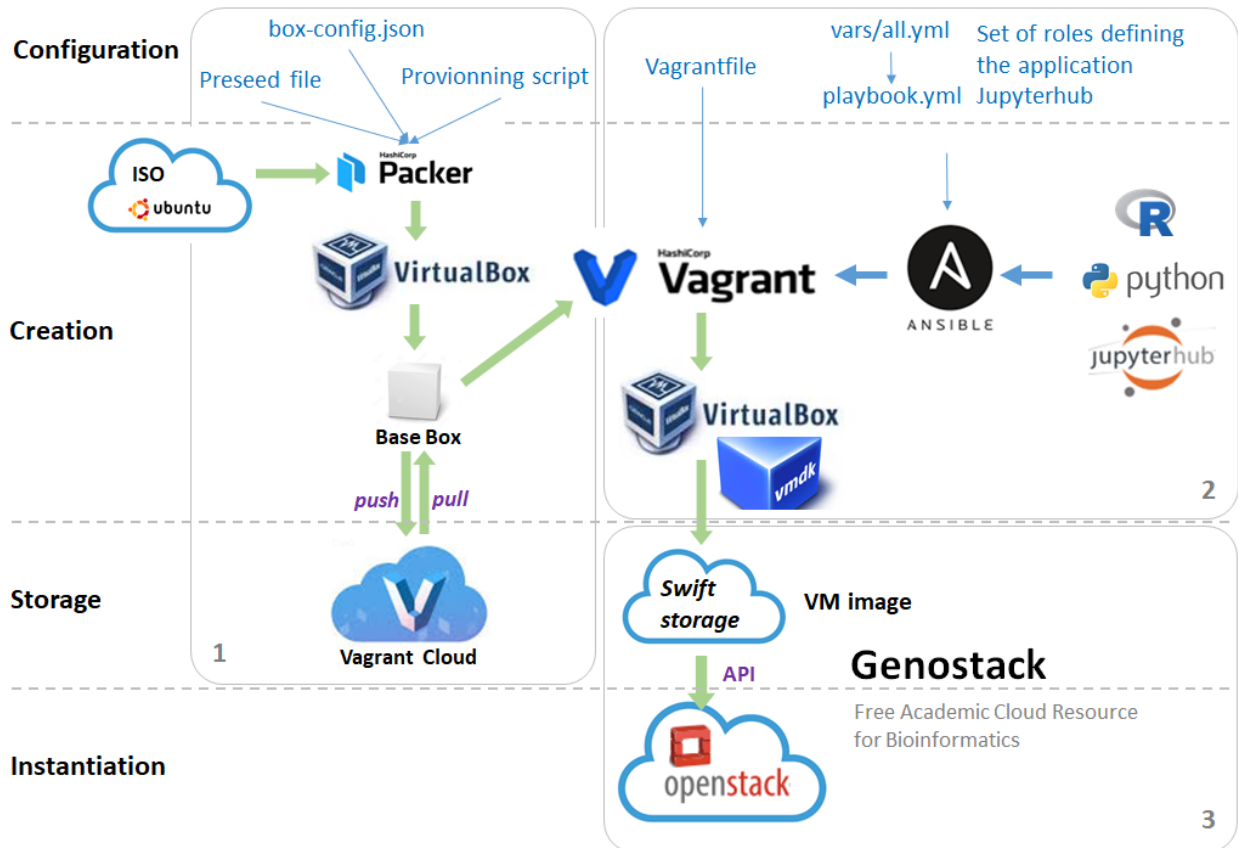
Configuration

box-config.json

Preseed file

Provionning script

vars/all.yml

playbook.yml

Set of roles defining the application Jupyterhub

Vagrantfile

ISO

ubuntu

HashiCorp Packer

VirtualBox

HashiCorp Vagrant

ANSIBLE

R

python

jupyterhub

Creation

Base Box

VirtualBox

vmdk

push

pull

2

Storage

Vagrant Cloud

1

Swift storage

VM image

API

Genostack

Free Academic Cloud Resource for Bioinformatics

Instantiation

openstack

3